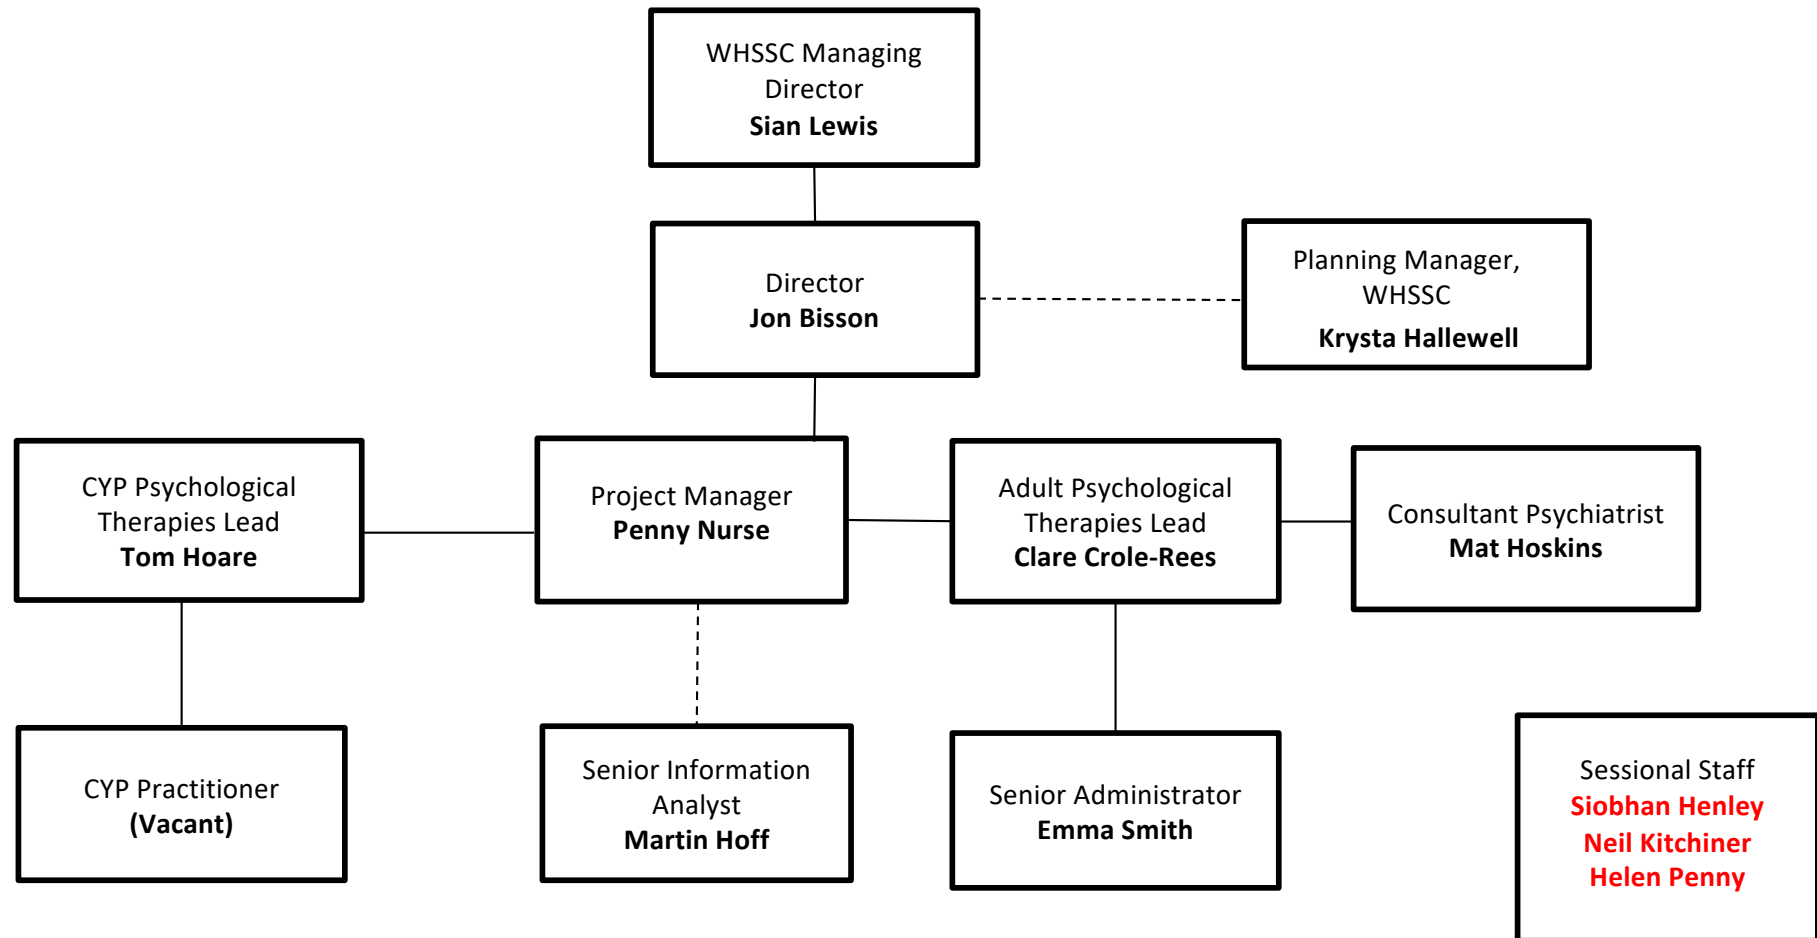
WHSSC Managing Director
**Sian Lewis**

Director
**Jon Bisson**

Planning Manager, WHSSC
**Krysta Hallewell**

CYP Psychological Therapies Lead
**Tom Hoare**

Project Manager
**Penny Nurse**

Adult Psychological Therapies Lead
**Clare Crole-Rees**

Consultant Psychiatrist
**Mat Hoskins**

CYP Practitioner
**(Vacant)**

Senior Information Analyst
**Martin Hoff**

Senior Administrator
**Emma Smith**

Sessional Staff
**Siobhan Henley**
**Neil Kitchiner**
**Helen Penny**